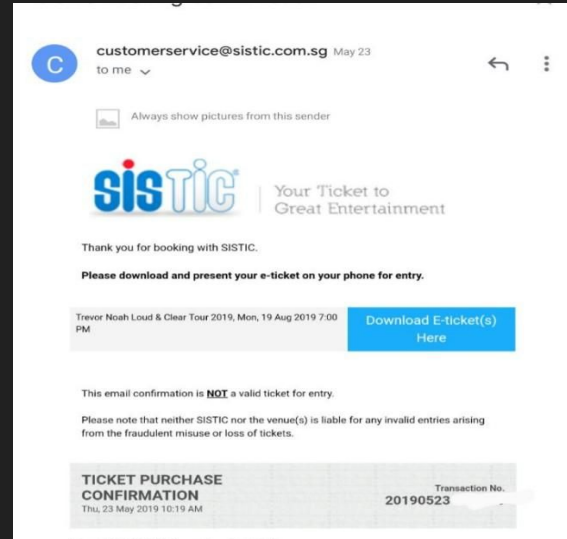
C

customerservice@sistic.com.sg May 23
to me

Always show pictures from this sender

SISTIC

Your Ticket to Great Entertainment

Thank you for booking with SISTIC.

**Please download and present your e-ticket on your phone for entry.**

Trevor Noah Loud & Clear Tour 2019, Mon, 19 Aug 2019 7:00 PM

Download E-ticket(s) Here

This email confirmation is **NOT** a valid ticket for entry.

Please note that neither SISTIC nor the venue(s) is liable for any invalid entries arising from the fraudulent misuse or loss of tickets.

TICKET PURCHASE CONFIRMATION
Thu, 23 May 2019 10:19 AM

Transaction No.
20190523 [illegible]